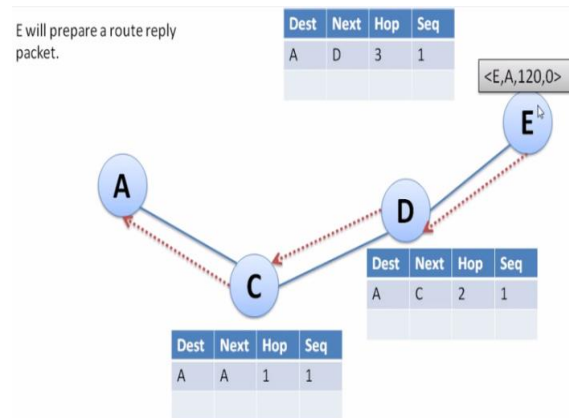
E will prepare a route reply packet.

| Dest | Next | Hop | Seq |
|---|---|---|---|
| A | D | 3 | 1 |
| | | | |

<E,A,120,0>

E

A

D

C

| Dest | Next | Hop | Seq |
|---|---|---|---|
| A | C | 2 | 1 |
| | | | |

| Dest | Next | Hop | Seq |
|---|---|---|---|
| A | A | 1 | 1 |
| | | | |